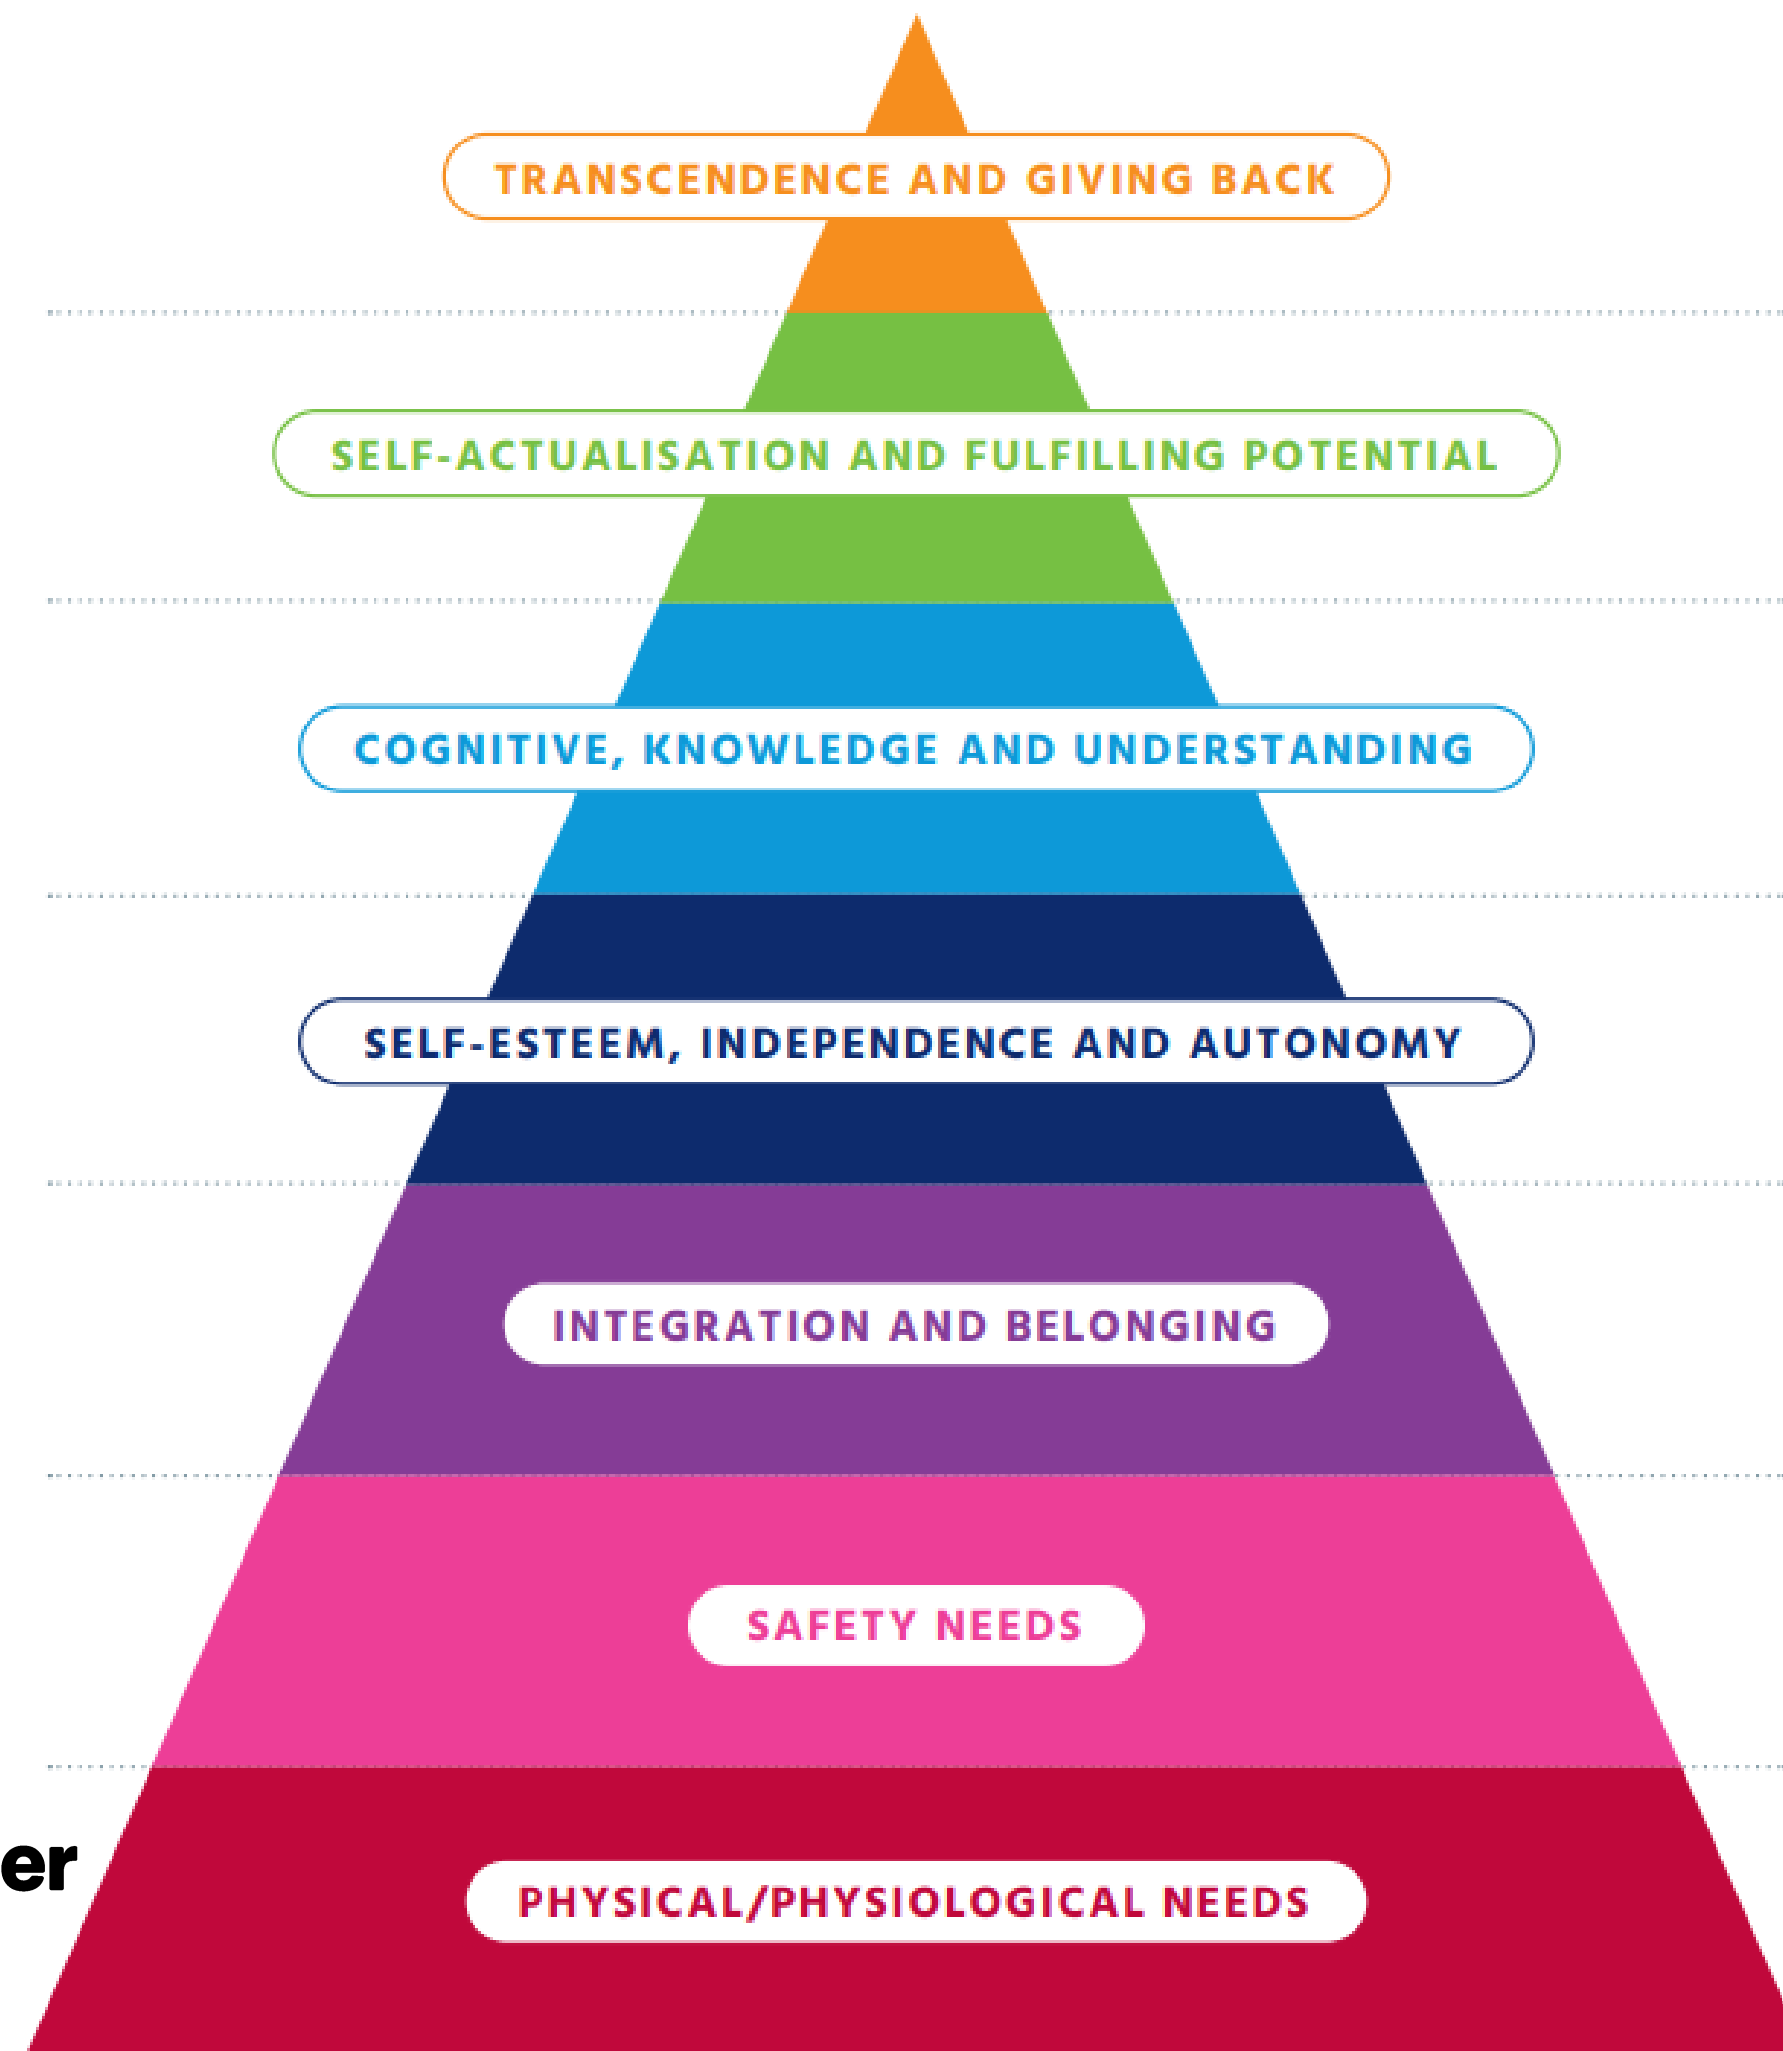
TRANSCENDENCE AND GIVING BACK

SELF-ACTUALISATION AND FULFILLING POTENTIAL

COGNITIVE, KNOWLEDGE AND UNDERSTANDING

SELF-ESTEEM, INDEPENDENCE AND AUTONOMY

INTEGRATION AND BELONGING

SAFETY NEEDS

er

PHYSICAL/PHYSIOLOGICAL NEEDS